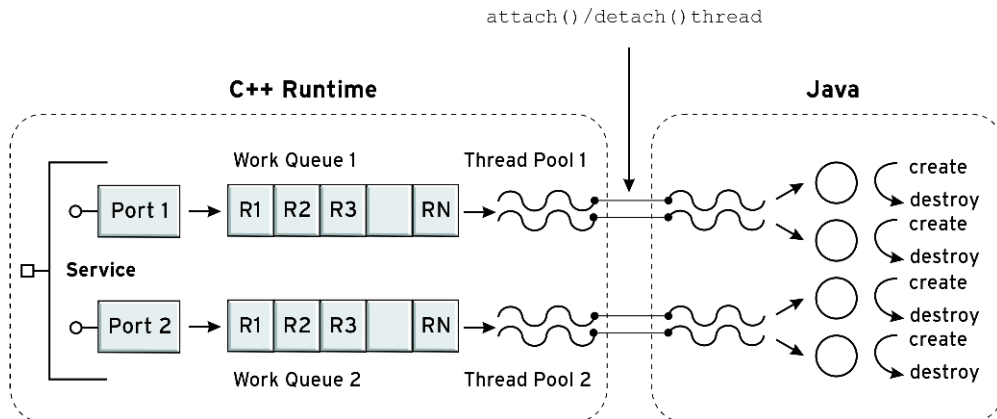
attach()/detach()thread

C++ Runtime

Java

Work Queue 1

Thread Pool 1

Port 1

R1 R2 R3 RN

create

destroy

create

destroy

Service

create

destroy

create

Port 2

R1 R2 R3 RN

destroy

Work Queue 2

Thread Pool 2